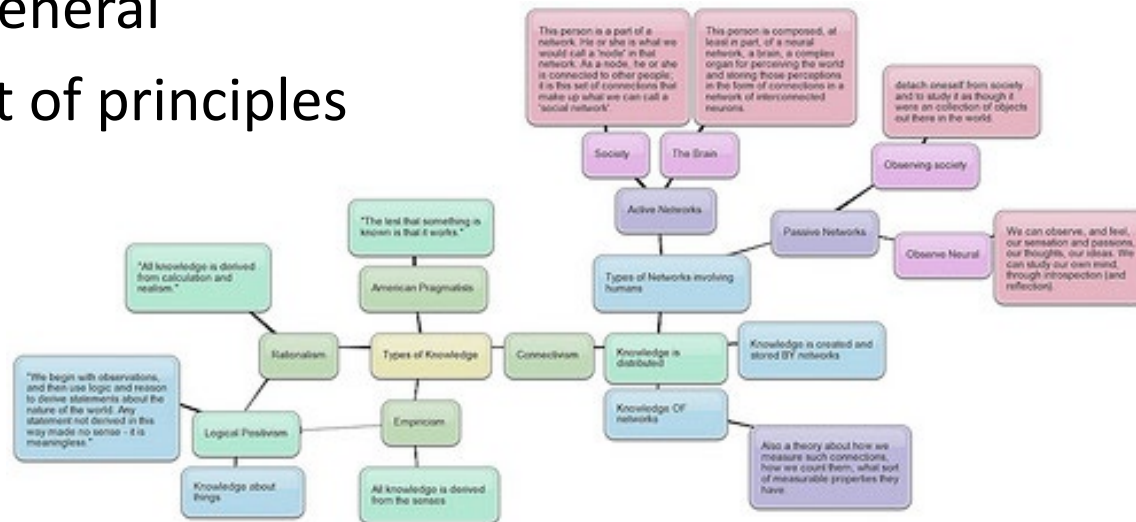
eneral
t of principles

This person is a part of a network. He or she is what we would call a 'node' in that network. As a node, he or she is connected to other people; it is this set of connections that make up what we can call a 'social network'.

This person is composed, at least in part, of a neural network, a brain, a complex organ for perceiving the world and storing those perceptions in the form of connections in a network of interconnected neurons.

detach oneself from society and to study it as though it were an collection of objects out there in the world.

Society

The Brain

Observing society

Active Networks

Passive Networks

Observe Neural

We can observe, and feel, our sensation and passions, our thoughts, our ideas. We can study our own mind, through introspection (and reflection).

"The test that something is known is that it works."

"All knowledge is derived from calculation and realism."

American Pragmatists

Types of Networks involving humans

Rationalism

Types of Knowledge

Connectivism

Knowledge is distributed

Knowledge is created and stored BY networks

"We begin with observations, and then use logic and reason to derive statements about the nature of the world. Any statement not derived in this way made no sense - it is meaningless."

Logical Positivism

Empiricism

Knowledge OF networks

Also a theory about how we measure such connections, how we count them, what sort of measurable properties they have

Knowledge about things

All knowledge is derived from the senses